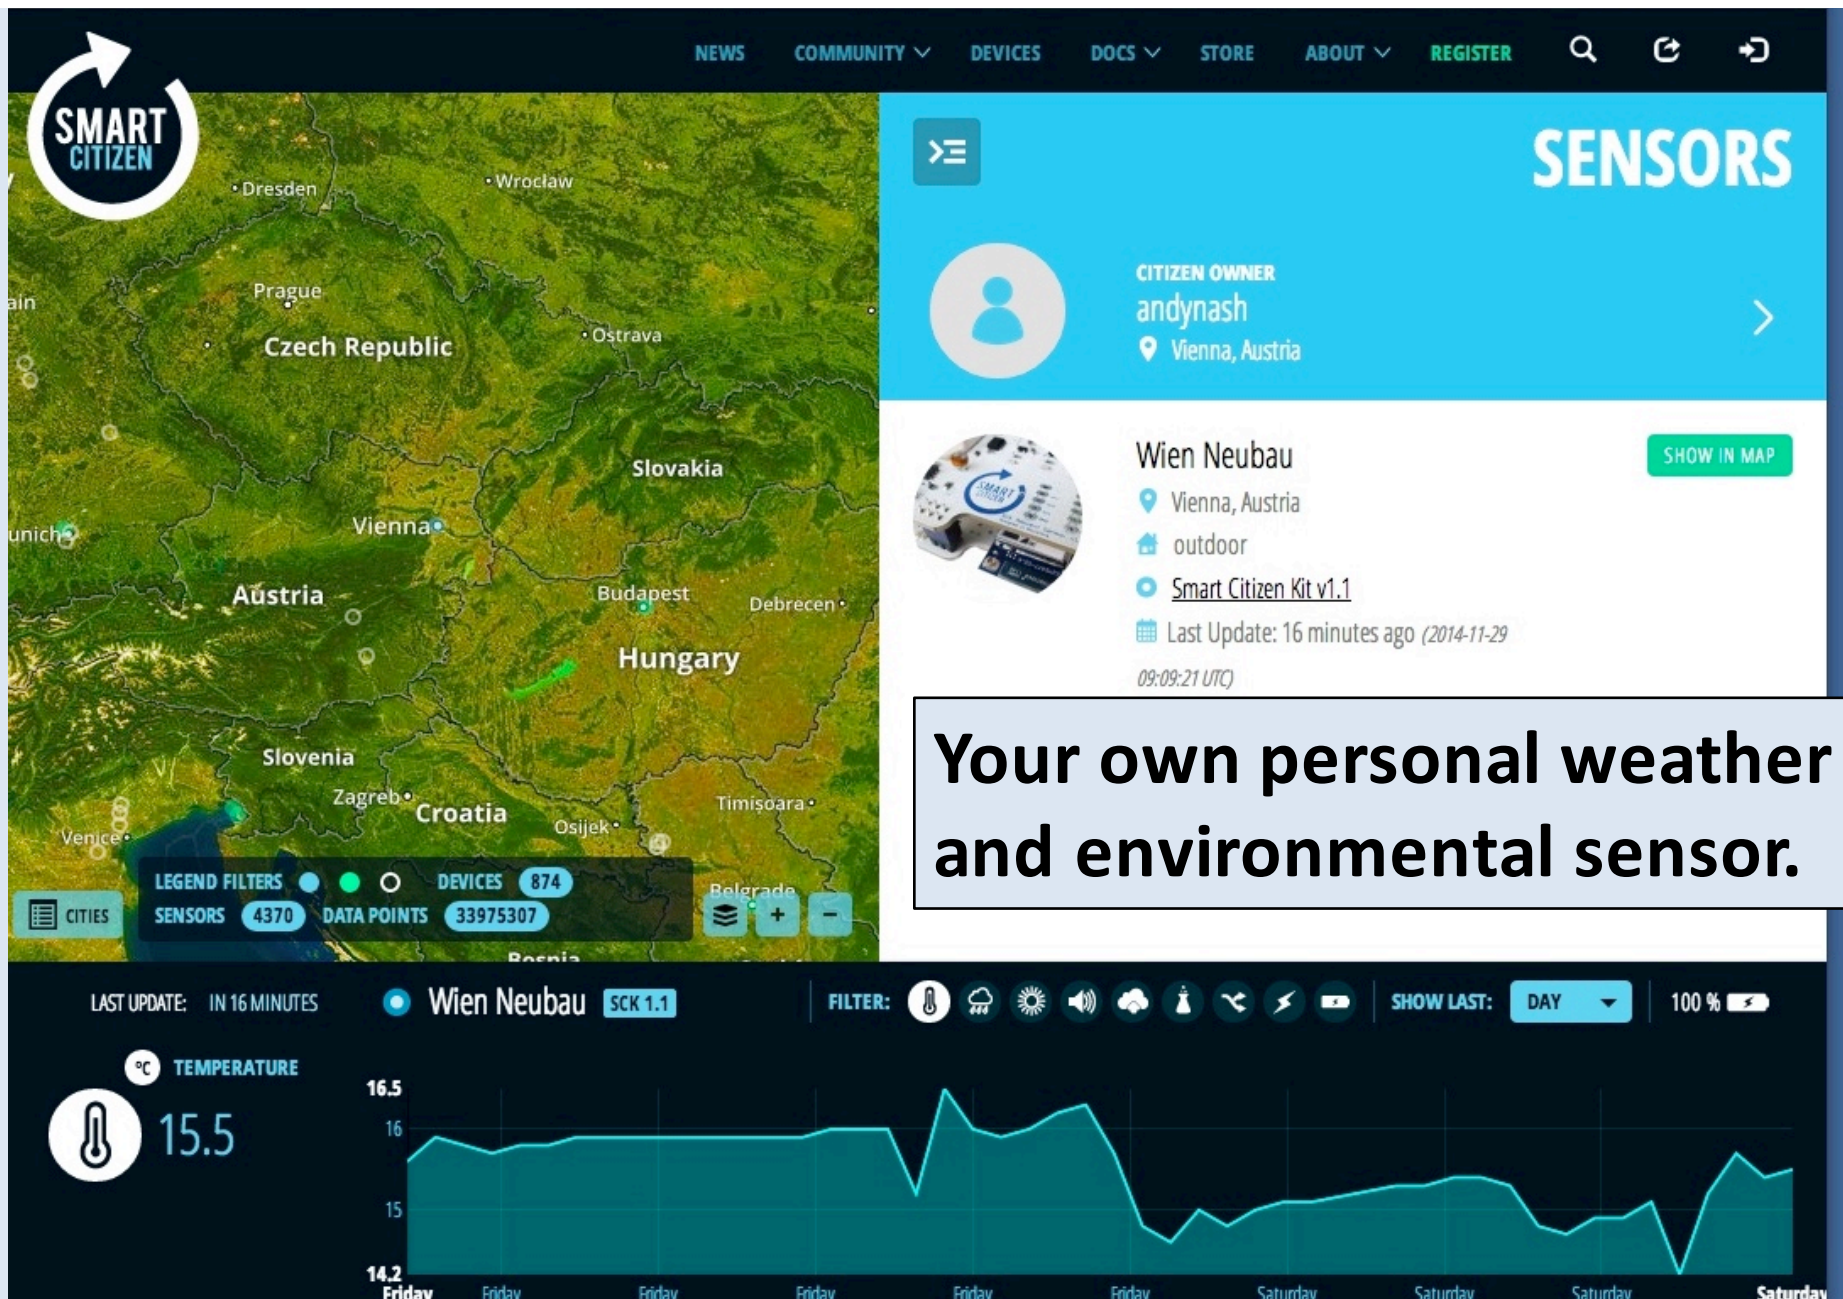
SMART CITIZEN

NEWS COMMUNITY DEVICES DOCS STORE ABOUT REGISTER

Dresden
Wrocław
ain
Prague
Czech Republic
Ostrava
Slovakia
unich
Vienna
Austria
Budapest
Debrecen
Hungary
Slovenia
Zagreb
Croatia
Timişoara
Osijek
Venice
Belgrade
Bosnia

LEGEND FILTERS DEVICES 874
CITIES SENSORS 4370 DATA POINTS 33975307

SENSORS

CITIZEN OWNER
andynash
Vienna, Austria

Wien Neubau
SHOW IN MAP
Vienna, Austria
outdoor
Smart Citizen Kit v1.1
Last Update: 16 minutes ago (2014-11-29 09:09:21 UTC)

Your own personal weather and environmental sensor.

LAST UPDATE: IN 16 MINUTES
Wien Neubau SCK 1.1
FILTER:
SHOW LAST: DAY
100 %

°C TEMPERATURE
15.5

16.5
16
15
14.2
Friday Friday Friday Friday Friday Friday Saturday Saturday Saturday Saturday